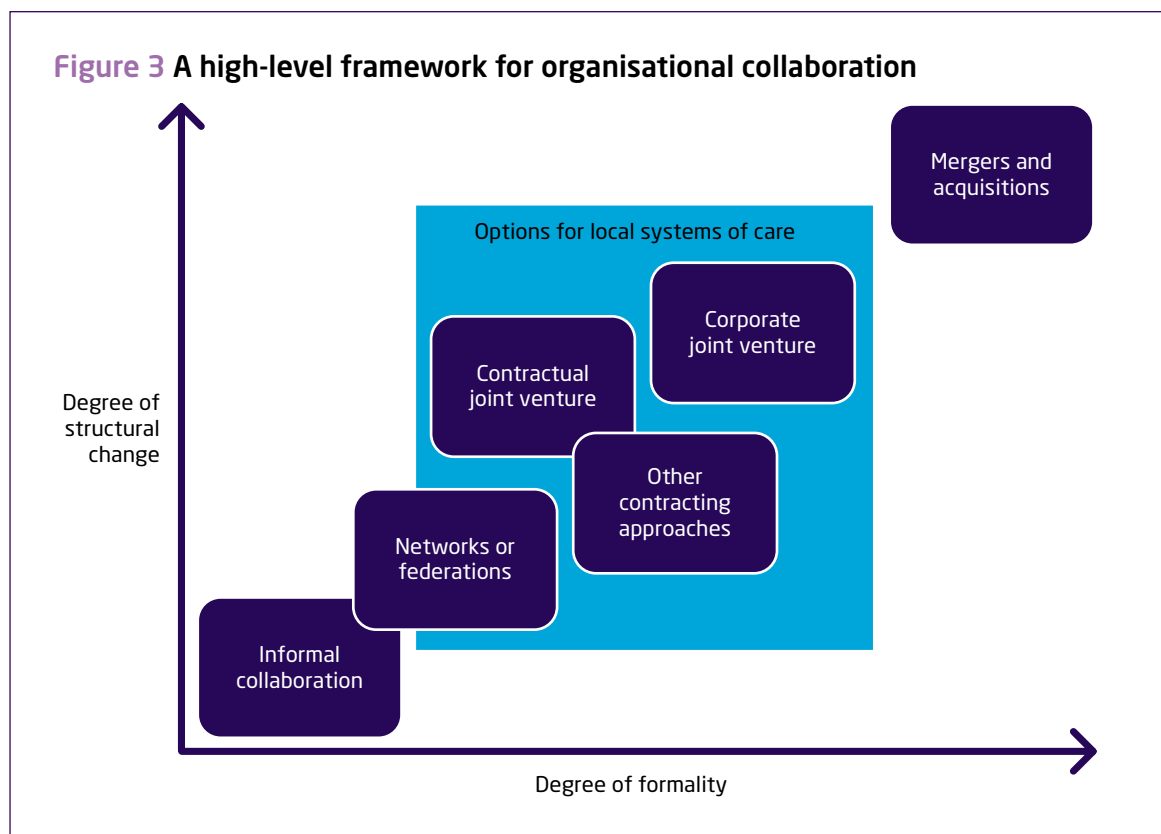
Figure 3 A high-level framework for organisational collaboration

Mergers and acquisitions

Options for local systems of care

Corporate joint venture

Contractual joint venture

Degree of structural change

Other contracting approaches

Networks or federations

Informal collaboration

Degree of formality